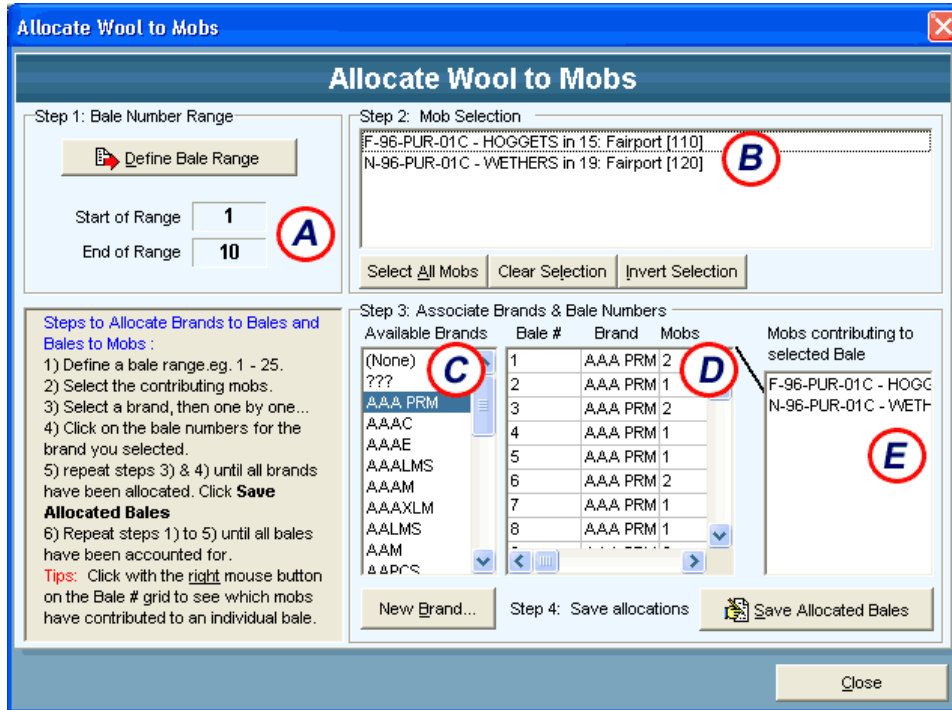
Allocate Wool to Mobs

Allocate Wool to Mobs

Step 1: Bale Number Range

Define Bale Range

Start of Range 1

End of Range 10

A

Step 2: Mob Selection

F-96-PUR-01C - HOGGETS in 15: Fairport [110]
N-96-PUR-01C - WETHERS in 19: Fairport [120]

B

Select All Mobs | Clear Selection | Invert Selection

Steps to Allocate Brands to Bales and Bales to Mobs :
1) Define a bale range.eg. 1 - 25.
2) Select the contributing mobs.
3) Select a brand, then one by one...
4) Click on the bale numbers for the brand you selected.
5) repeat steps 3) & 4) until all brands have been allocated. Click **Save Allocated Bales**
6) Repeat steps 1) to 5) until all bales have been accounted for.
Tips: Click with the right mouse button on the Bale # grid to see which mobs have contributed to an individual bale.

Step 3: Associate Brands & Bale Numbers

Available Brands

(None)
???
AAA PRM
AAAC
AAAE
AAALMS
AAAM
AAAXLM
AALMS
AAM
AAPCS

C

| Bale # | Brand | Mobs |
|---|---|---|
| 1 | AAA PRM | 2 |
| 2 | AAA PRM | 1 |
| 3 | AAA PRM | 2 |
| 4 | AAA PRM | 1 |
| 5 | AAA PRM | 1 |
| 6 | AAA PRM | 2 |
| 7 | AAA PRM | 1 |
| 8 | AAA PRM | 1 |

D

Mobs contributing to selected Bale

F-96-PUR-01C - HOGG
N-96-PUR-01C - WETH

E

New Brand...

Step 4: Save allocations

Save Allocated Bales

Close